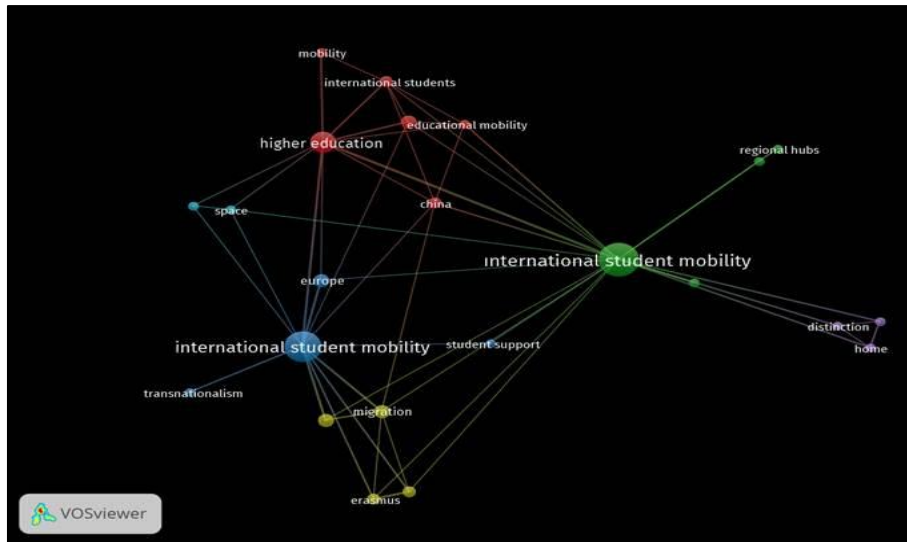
mobility
international students
higher education
educational mobility
regional hubs
space
china
international student mobility
europe
distinction
home
international student mobility
student support
transnationalism
migration
erasmus
VOSviewer